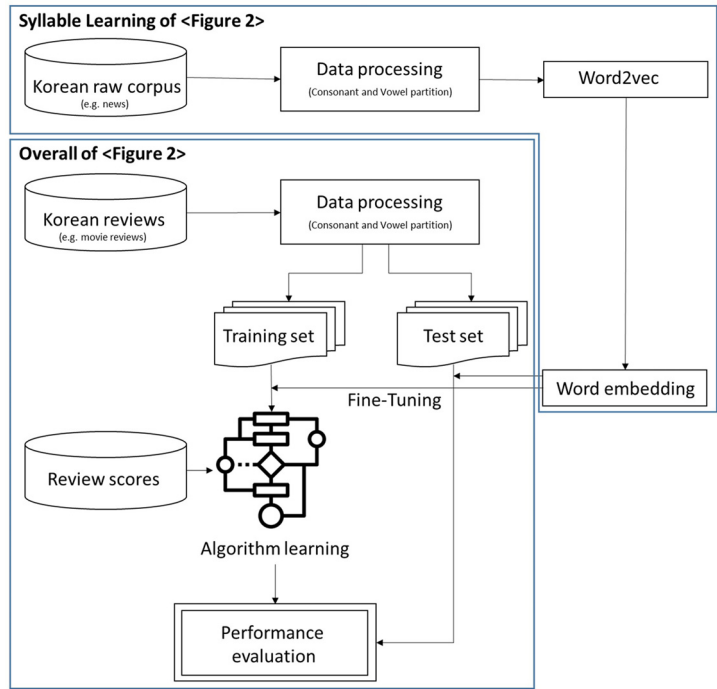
Syllable Learning of <Figure 2>

Korean raw corpus
(e.g. news)

Data processing
(Consonant and Vowel partition)

Word2vec

Overall of <Figure 2>

Korean reviews
(e.g. movie reviews)

Data processing
(Consonant and Vowel partition)

Training set

Test set

Word embedding

Fine-Tuning

Review scores

Algorithm learning

Performance evaluation